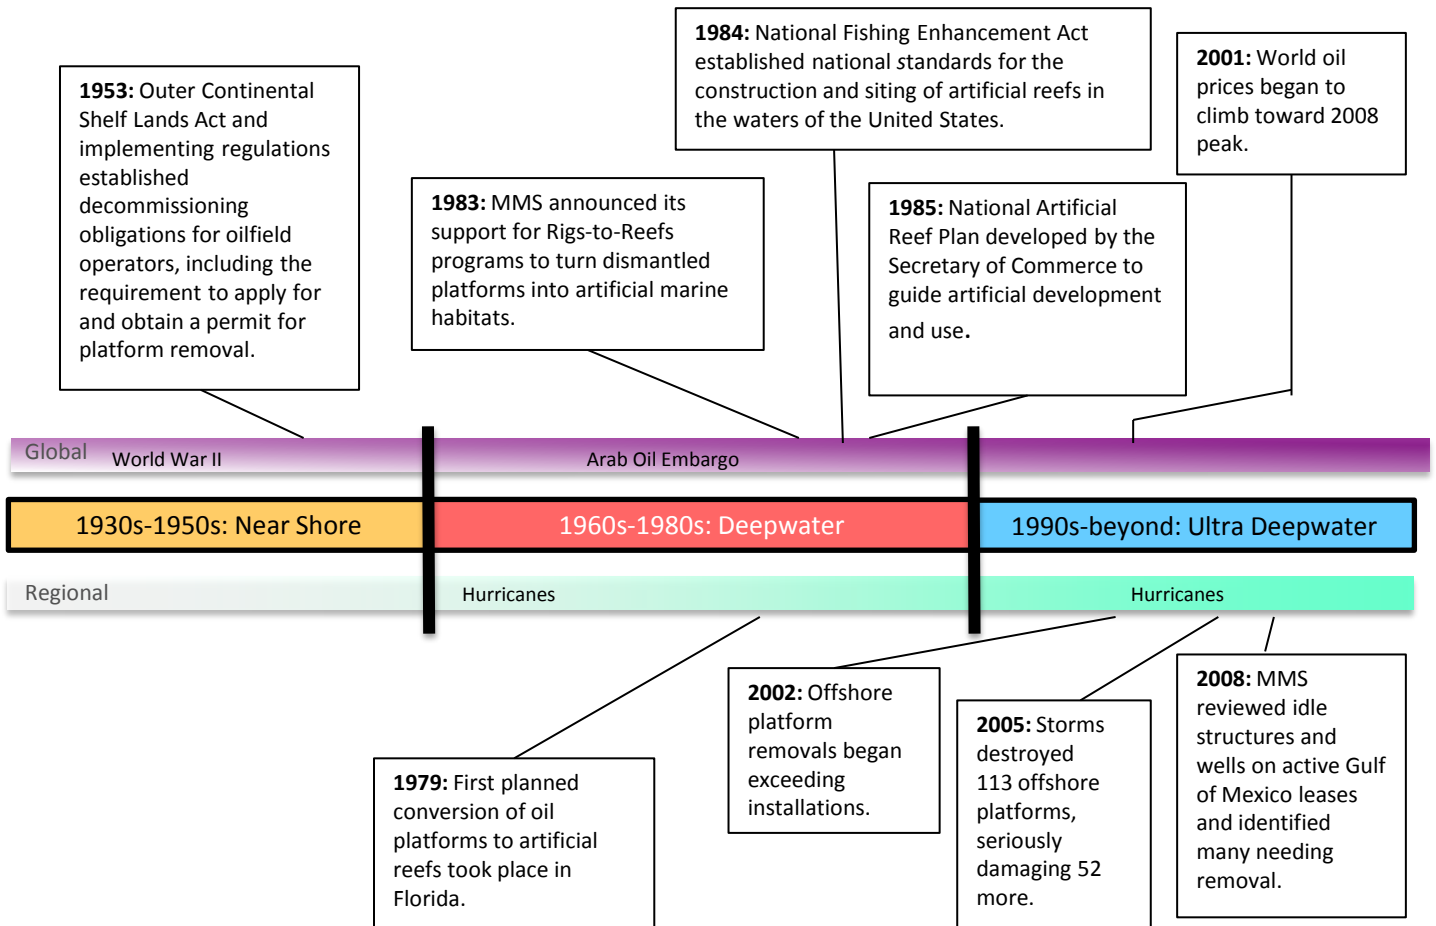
**1953:** Outer Continental Shelf Lands Act and implementing regulations established decommissioning obligations for oilfield operators, including the requirement to apply for and obtain a permit for platform removal.

**1983:** MMS announced its support for Rigs-to-Reefs programs to turn dismantled platforms into artificial marine habitats.

**1984:** National Fishing Enhancement Act established national standards for the construction and siting of artificial reefs in the waters of the United States.

**1985:** National Artificial Reef Plan developed by the Secretary of Commerce to guide artificial development and use.

**2001:** World oil prices began to climb toward 2008 peak.

Global World War II Arab Oil Embargo

1930s-1950s: Near Shore 1960s-1980s: Deepwater 1990s-beyond: Ultra Deepwater

Regional Hurricanes Hurricanes

**1979:** First planned conversion of oil platforms to artificial reefs took place in Florida.

**2002:** Offshore platform removals began exceeding installations.

**2005:** Storms destroyed 113 offshore platforms, seriously damaging 52 more.

**2008:** MMS reviewed idle structures and wells on active Gulf of Mexico leases and identified many needing removal.